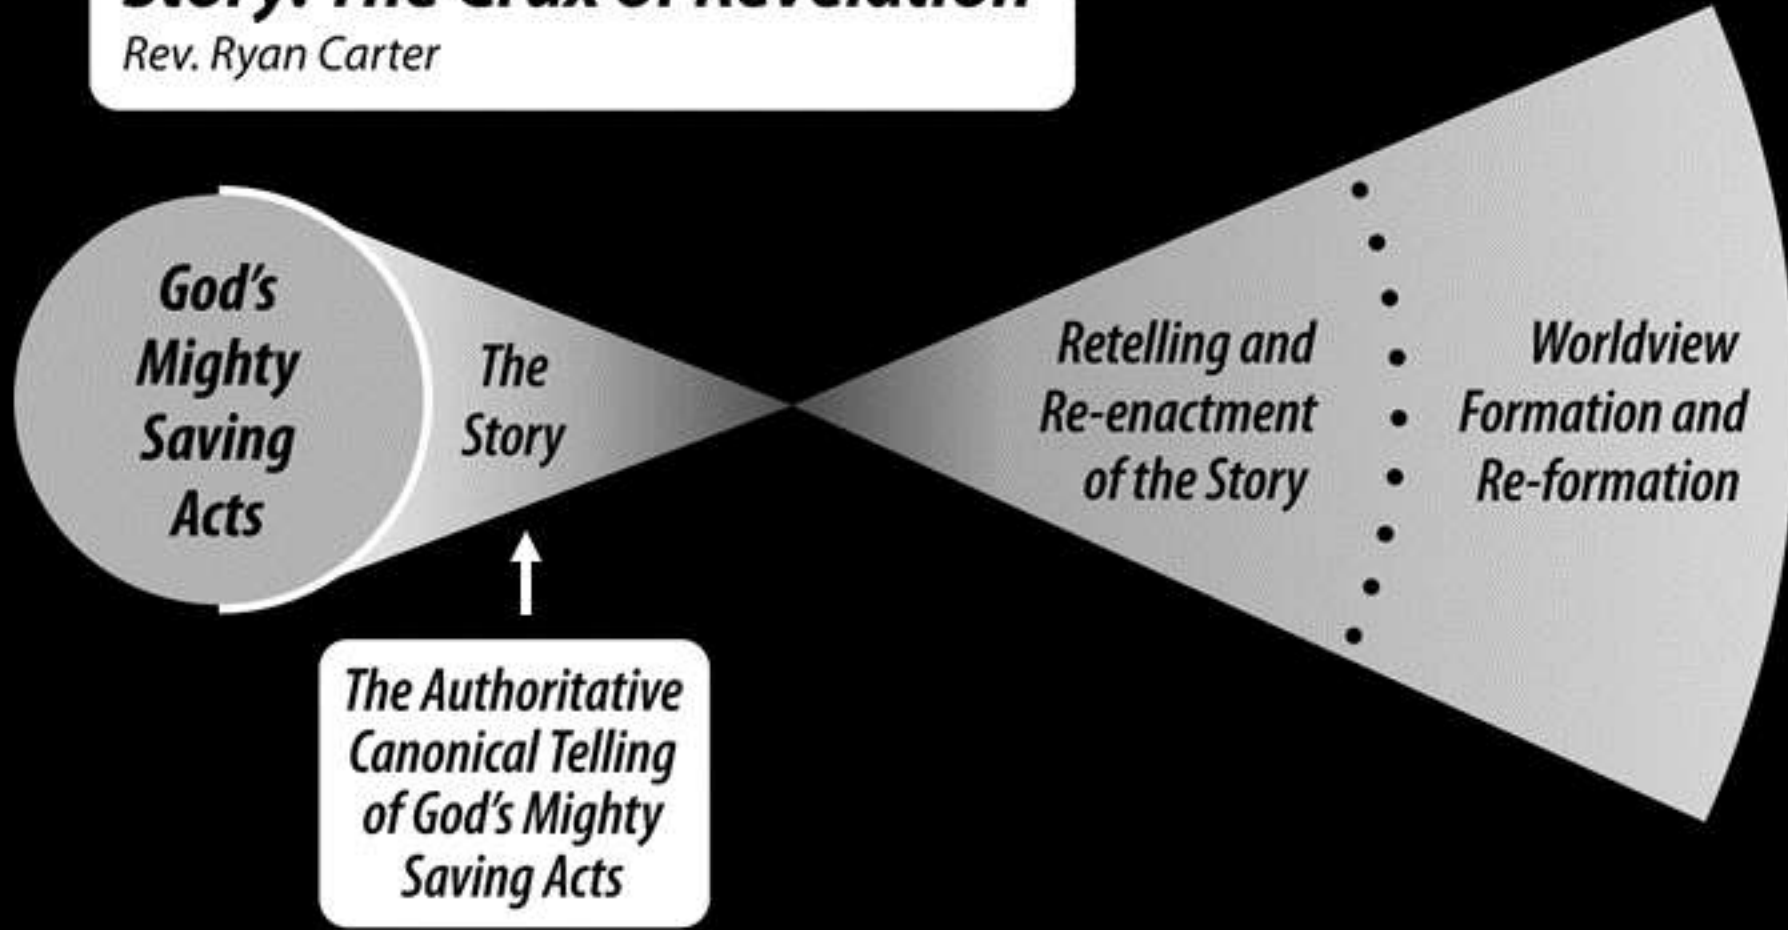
Story: The Crux of Revelation
Rev. Ryan Carter

God's Mighty Saving Acts

The Story

Retelling and Re-enactment of the Story

Worldview Formation and Re-formation

The Authoritative Canonical Telling of God's Mighty Saving Acts